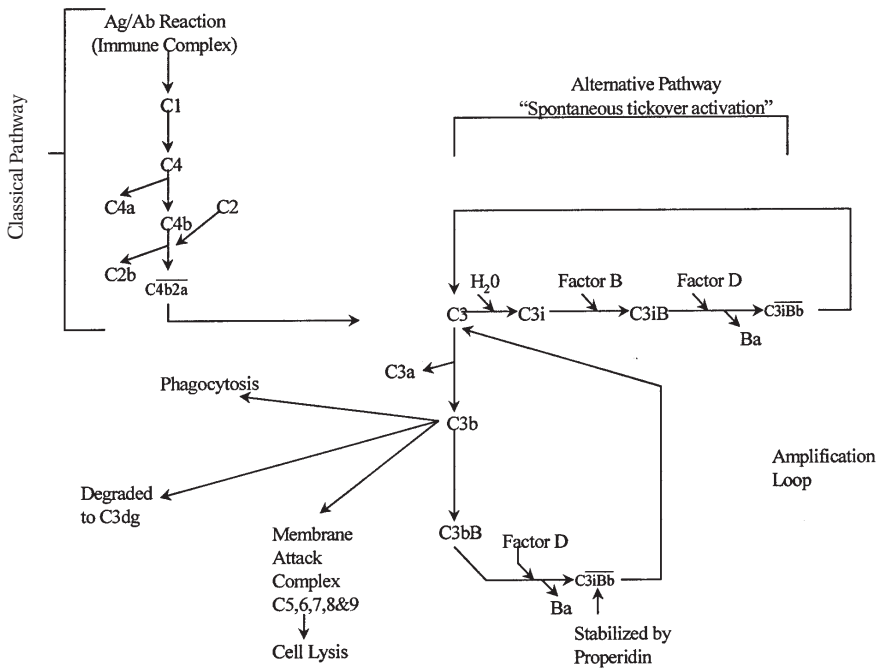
Classical Pathway

Ag/Ab Reaction
(Immune Complex)

C1

C4

C4a

C4b

C2

C2b

$\overline{C4b2a}$

Alternative Pathway
"Spontaneous tickover activation"

C3

$H_20$

C3i

Factor B

C3iB

Factor D

$\overline{C3iBb}$

Ba

C3a

Phagocytosis

C3b

Amplification
Loop

Degraded
to C3dg

Membrane
Attack
Complex
C5,6,7,8&9

Cell Lysis

C3bB

Factor D

$\overline{C3iBb}$

Ba

Stabilized by
Properidin